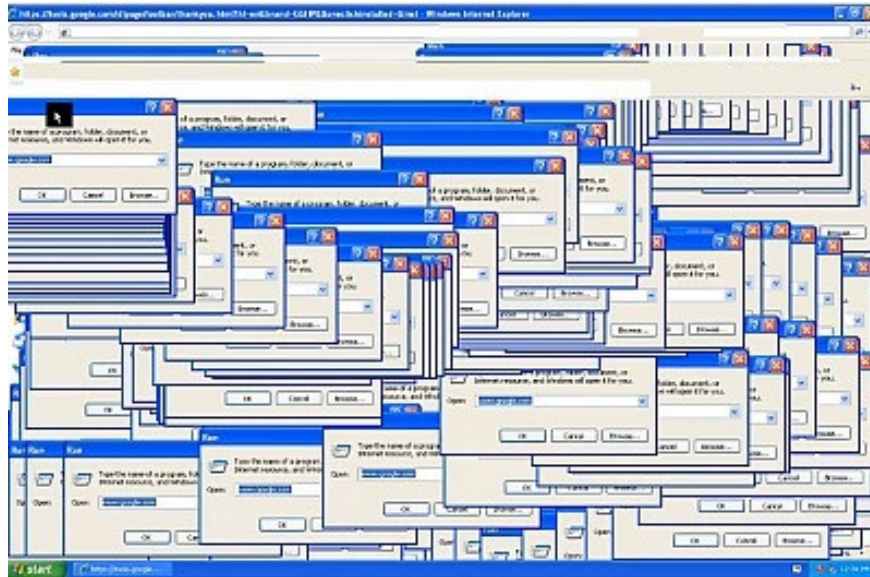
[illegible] - Windows Internet Explorer

Run

Type the name of a program, folder, document, or Internet resource, and Windows will open it for you.

Open: www.google.com

OK Cancel Browse...

Run

Type the name of a program, folder, document, or Internet resource, and Windows will open it for you.

Open: www.google.com

OK Cancel Browse...

Run

Type the name of a program, folder, document, or Internet resource, and Windows will open it for you.

Open: www.google.com

OK Cancel Browse...

start

https://tools.google...